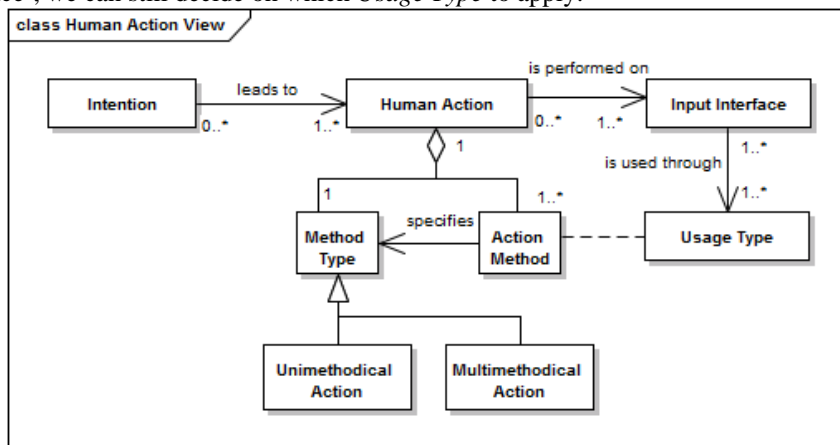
ce , we can still decide on which Usage Type to apply.

class Human Action View

Intention

leads to

0..*

1..*

Human Action

is performed on

0..*

1..*

Input Interface

1

is used through

1..*

1..*

1

1..*

specifies

Method Type

Action Method

Usage Type

Unimethodical Action

Multimethodical Action